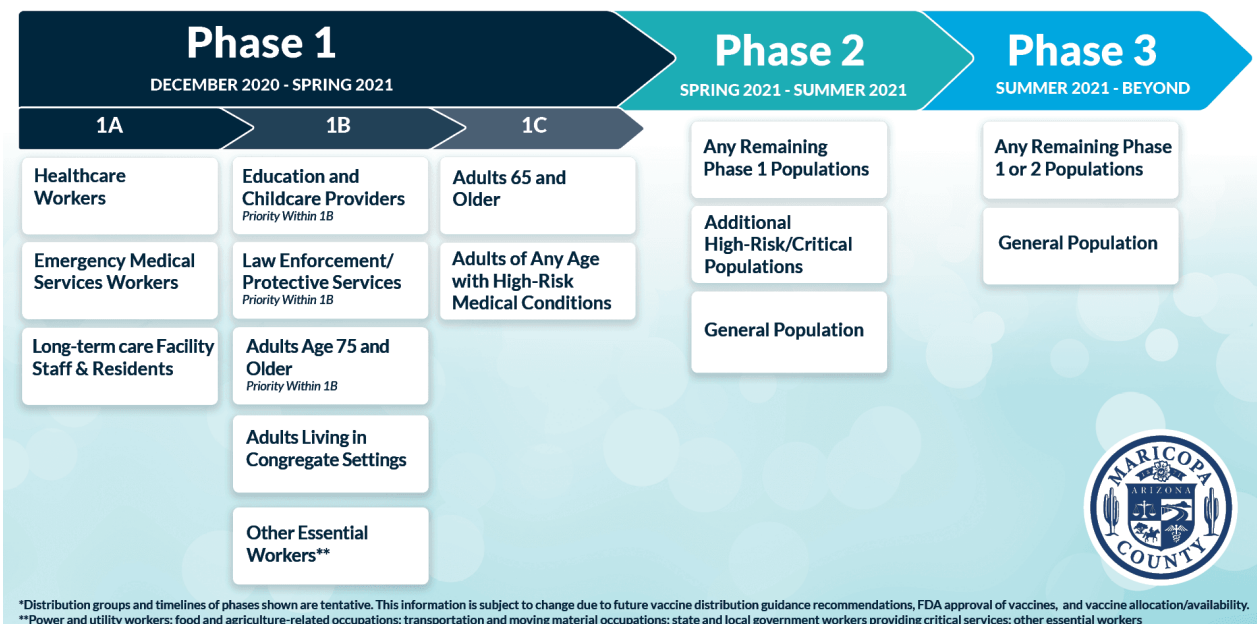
Phase 1
DECEMBER 2020 - SPRING 2021

1A

Healthcare Workers

Emergency Medical Services Workers

Long-term care Facility Staff & Residents

1B

Education and Childcare Providers
Priority Within 1B

Law Enforcement/ Protective Services
Priority Within 1B

Adults Age 75 and Older
Priority Within 1B

Adults Living in Congregate Settings

Other Essential Workers**

1C

Adults 65 and Older

Adults of Any Age with High-Risk Medical Conditions

Phase 2
SPRING 2021 - SUMMER 2021

Any Remaining Phase 1 Populations

Additional High-Risk/Critical Populations

General Population

Phase 3
SUMMER 2021 - BEYOND

Any Remaining Phase 1 or 2 Populations

General Population

MARICOPA
ARIZONA
COUNTY

*Distribution groups and timelines of phases shown are tentative. This information is subject to change due to future vaccine distribution guidance recommendations, FDA approval of vaccines, and vaccine allocation/availability.
**Power and utility workers; food and agriculture-related occupations; transportation and moving material occupations; state and local government workers providing critical services; other essential workers